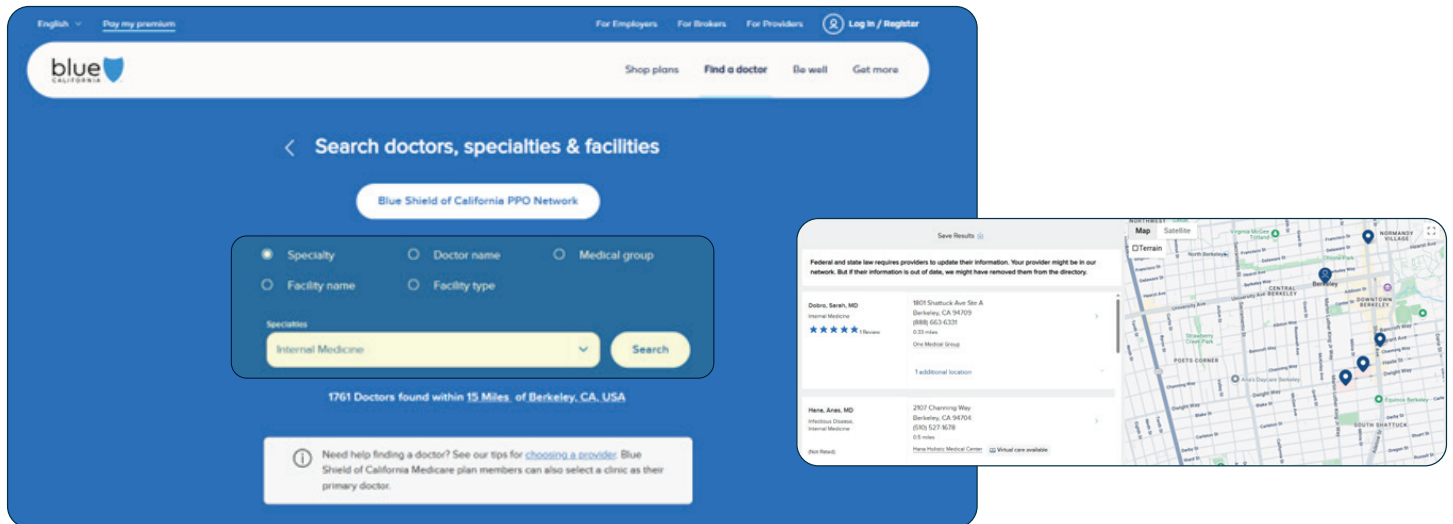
English Pay my premium

For Employers For Brokers For Providers Log In / Register

blue CALIFORNIA

Shop plans Find a doctor Be well Get more

Search doctors, specialties & facilities

Blue Shield of California PPO Network

Specialty Doctor name Medical group

Facility name Facility type

Specialties

Internal Medicine

Search

1761 Doctors found within 15 Miles of Berkeley, CA, USA

Need help finding a doctor? See our tips for choosing a provider. Blue Shield of California Medicare plan members can also select a clinic as their primary doctor.

Save Results

Federal and state law requires providers to update their information. Your provider might be in our network. But if their information is out of date, we might have removed them from the directory.

Dobro, Sarah, MD
Internal Medicine
1 Review

1801 Shattuck Ave Ste A
Berkeley, CA 94709
(888) 663-6331
0.33 miles
One Medical Group

1 additional location

Hana, Anes, MD
Infectious Disease, Internal Medicine
(Not Rated)

2107 Channing Way
Berkeley, CA 94704
(510) 527-1678
0.5 miles
Hana Holistic Medical Center
Virtual care available

Map Satellite
Terrain

NORTHWEST
NORMANDY VILLAGE
North Berkeley
CENTRAL
Berkeley
DOWNTOWN BERKELEY
University Ave
Strawberry Creek Park
POETS CORNER
Channing Way
Bancroft Way
Dwight Way
Aro's Daycare Berkeley
Equinox Berkeley
SOUTH SHATTUCK